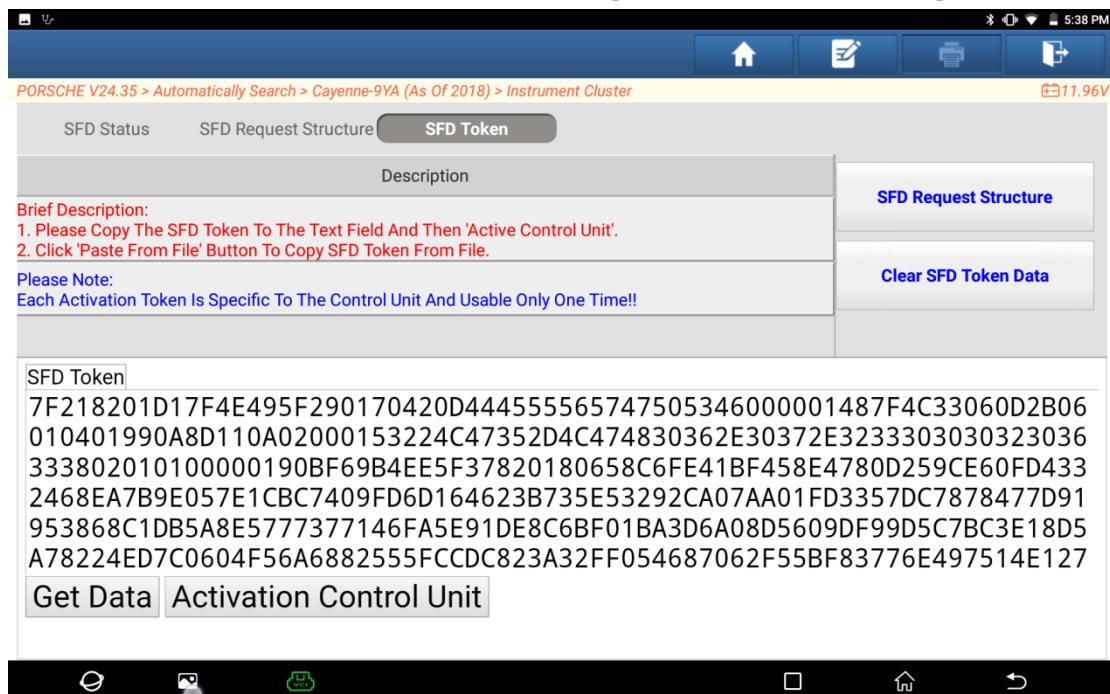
5:38 PM

PORSCHE V24.35 > Automatically Search > Cayenne-9YA (As Of 2018) > Instrument Cluster

11.96V

SFD Status

SFD Request Structure

SFD Token

Description

Brief Description:
1. Please Copy The SFD Token To The Text Field And Then 'Active Control Unit'.
2. Click 'Paste From File' Button To Copy SFD Token From File.

Please Note:
Each Activation Token Is Specific To The Control Unit And Usable Only One Time!!

SFD Request Structure

Clear SFD Token Data

SFD Token

7F218201D17F4E495F290170420D4445555657475053460000001487F4C33060D2B06010401990A8D110A02000153224C47352D4C474830362E30372E3233303030323036333802010100000190BF69B4EE5F37820180658C6FE41BF458E4780D259CE60FD4332468EA7B9E057E1CBC7409FD6D164623B735E53292CA07AA01FD3357DC7878477D91953868C1DB5A8E5777377146FA5E91DE8C6BF01BA3D6A08D5609DF99D5C7BC3E18D5A78224ED7C0604F56A6882555FCCDC823A32FF054687062F55BF83776E497514E127

Get Data

Activation Control Unit